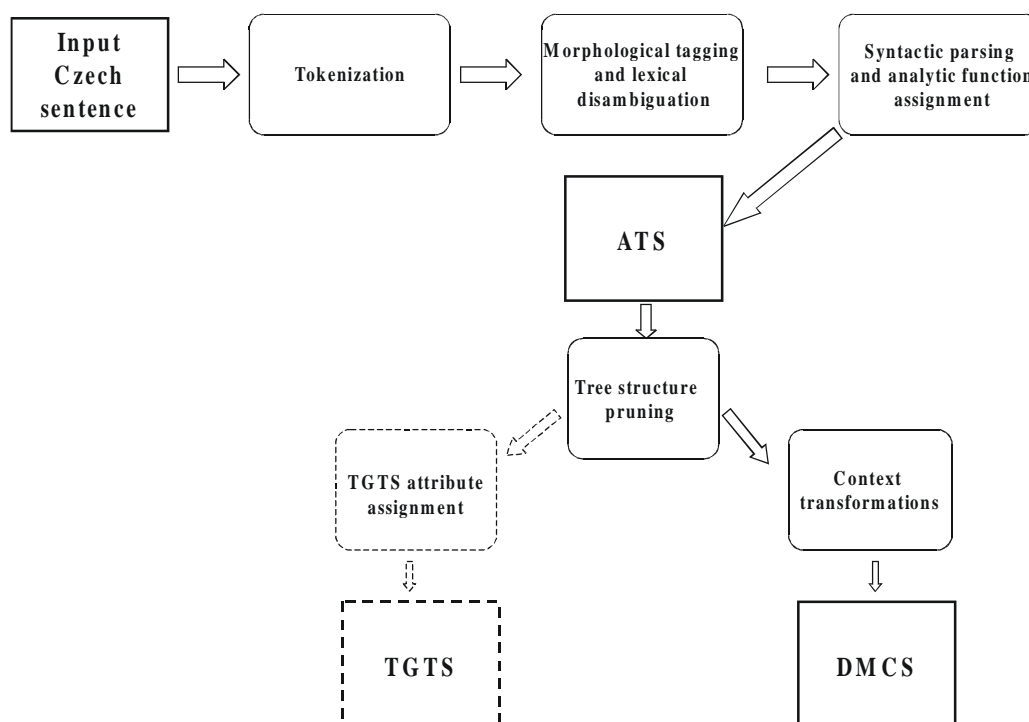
Input Czech sentence

Tokenization

Morphological tagging and lexical disambiguation

Syntactic parsing and analytic function assignment

ATS

Tree structure pruning

TGTS attribute assignment

Context transformations

TGTS

DMCS